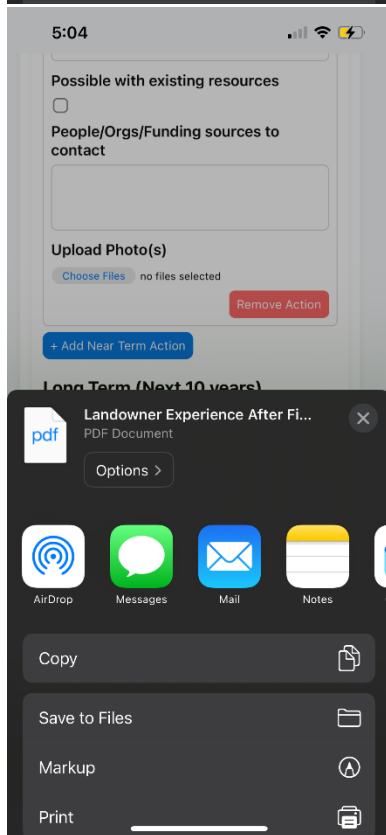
5:04

Possible with existing resources

People/Orgs/Funding sources to contact

Upload Photo(s)

Choose Files no files selected

Remove Action

+ Add Near Term Action

Long Term (Next 10 years)

pdf

Landowner Experience After Fi...

PDF Document

Options >

AirDrop

Messages

Mail

Notes

Copy

Save to Files

Markup

Print